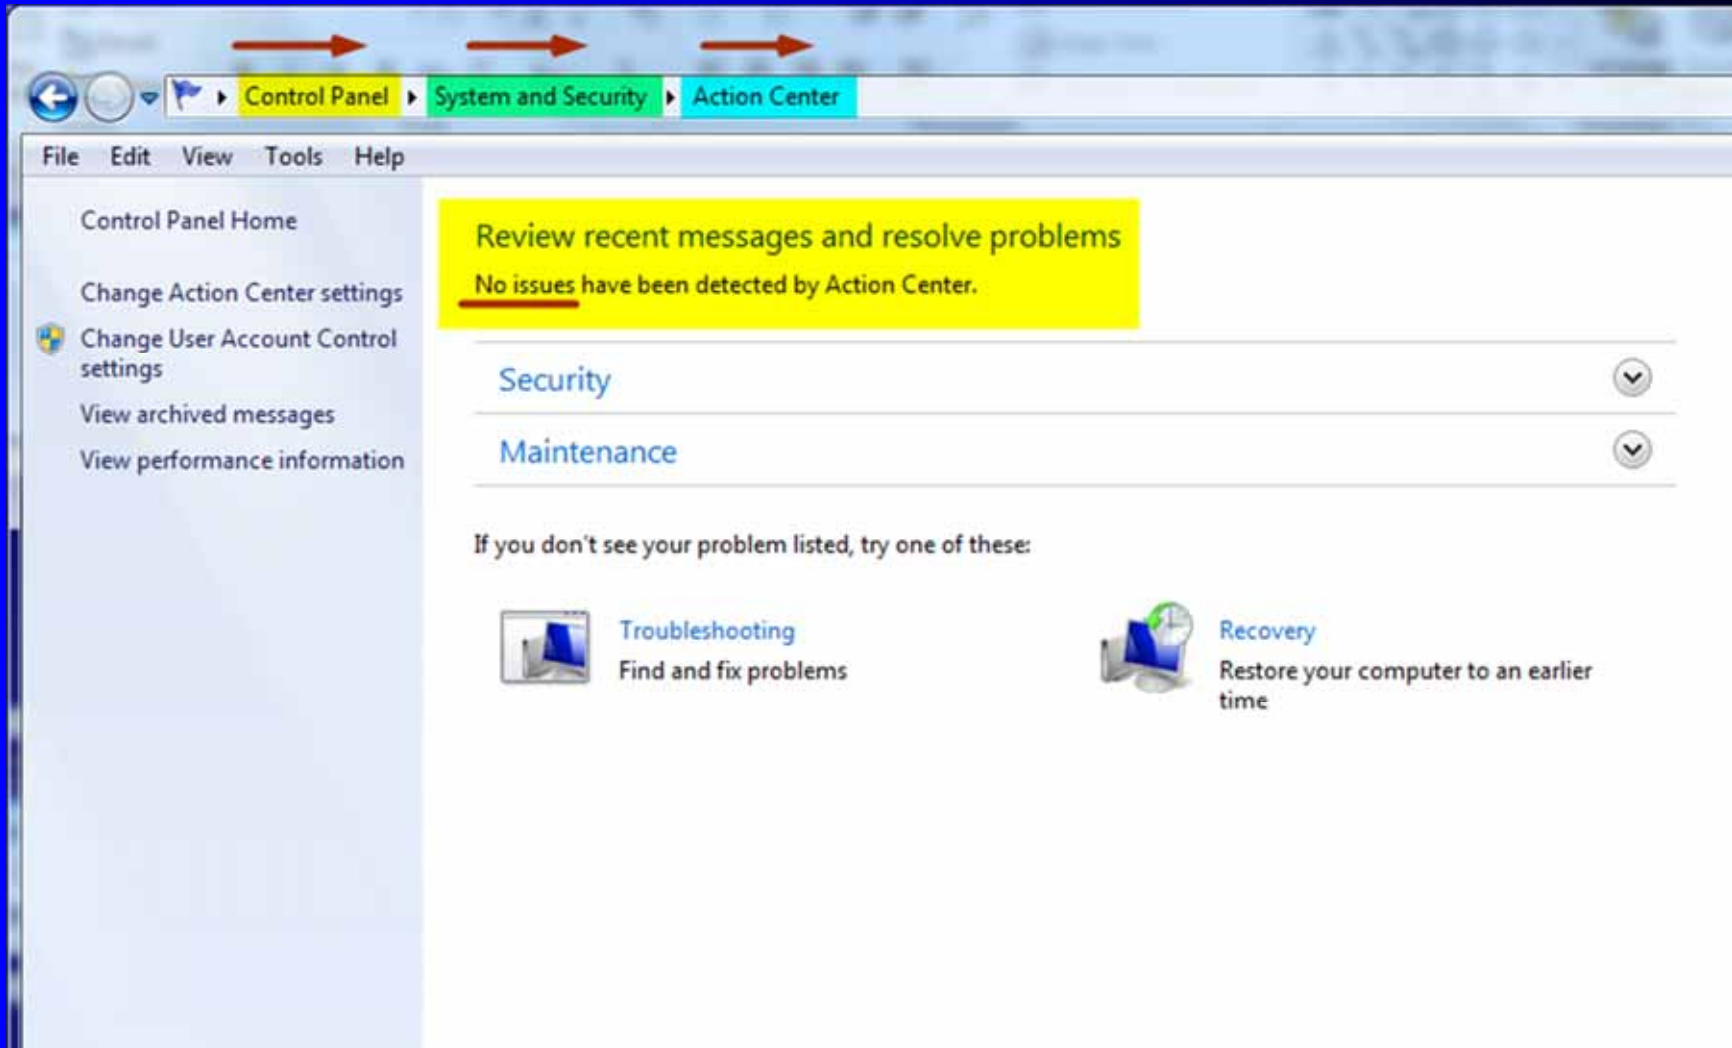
Control Panel ▸ System and Security ▸ Action Center

File Edit View Tools Help

Control Panel Home

Change Action Center settings

Change User Account Control settings

View archived messages

View performance information

Review recent messages and resolve problems

No issues have been detected by Action Center.

Security

Maintenance

If you don't see your problem listed, try one of these:

Troubleshooting
Find and fix problems

Recovery
Restore your computer to an earlier time